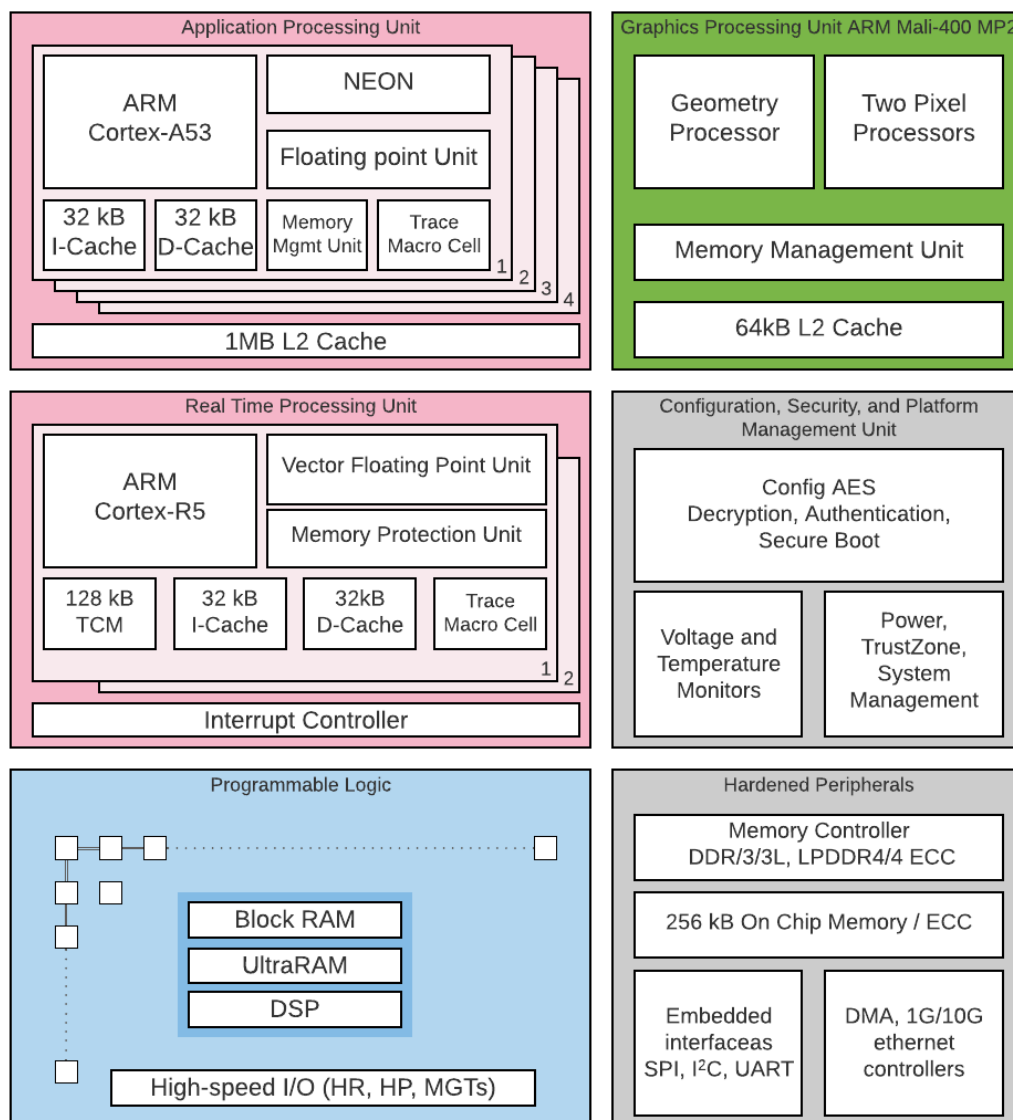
Application Processing Unit

ARM Cortex-A53

NEON

Floating point Unit

32 kB I-Cache

32 kB D-Cache

Memory Mgmt Unit

Trace Macro Cell

1 2 3 4

1MB L2 Cache

Graphics Processing Unit ARM Mali-400 MP2

Geometry Processor

Two Pixel Processors

Memory Management Unit

64kB L2 Cache

Real Time Processing Unit

ARM Cortex-R5

Vector Floating Point Unit

Memory Protection Unit

128 kB TCM

32 kB I-Cache

32kB D-Cache

Trace Macro Cell

1 2

Interrupt Controller

Configuration, Security, and Platform Management Unit

Config AES Decryption, Authentication, Secure Boot

Voltage and Temperature Monitors

Power, TrustZone, System Management

Programmable Logic

Block RAM

UltraRAM

DSP

High-speed I/O (HR, HP, MGTs)

Hardened Peripherals

Memory Controller DDR/3/3L, LPDDR4/4 ECC

256 kB On Chip Memory / ECC

Embedded interfaceas SPI, I$^2$C, UART

DMA, 1G/10G ethernet controllers